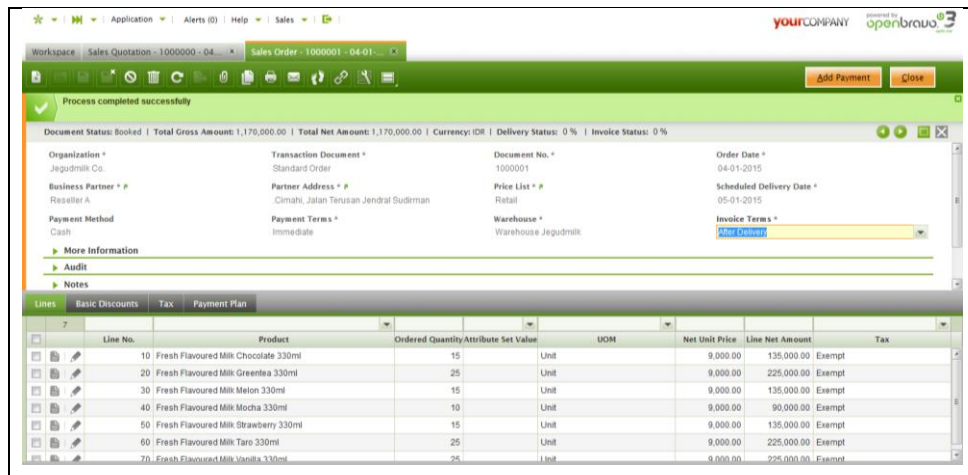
Application | Alerts (0) | Help | Sales |

yourCOMPANY powered by openbravo 3

Workspace Sales Quotation - 1000000 - 04... × Sales Order - 1000001 - 04-01-... ×

Add Payment Close

Process completed successfully

Document Status: Booked | Total Gross Amount: 1,170,000.00 | Total Net Amount: 1,170,000.00 | Currency: IDR | Delivery Status: 0 % | Invoice Status: 0 %

Organization *
Jegudmilk Co.

Transaction Document *
Standard Order

Document No. *
1000001

Order Date *
04-01-2015

Business Partner *
Reseller A

Partner Address *
.Cimahi, Jalan Terusan Jendral Sudirman

Price List *
Retail

Scheduled Delivery Date *
05-01-2015

Payment Method
Cash

Payment Terms *
Immediate

Warehouse *
Warehouse Jegudmilk

Invoice Terms *
After Delivery

More Information

Audit

Notes

Lines Basic Discounts Tax Payment Plan

7

| Line No. | Product | Ordered Quantity | Attribute Set Value | UOM | Net Unit Price | Line Net Amount | Tax |
|---|---|---|---|---|---|---|---|
| 10 | Fresh Flavoured Milk Chocolate 330ml | 15 | | Unit | 9,000.00 | 135,000.00 | Exempt |
| 20 | Fresh Flavoured Milk Greentea 330ml | 25 | | Unit | 9,000.00 | 225,000.00 | Exempt |
| 30 | Fresh Flavoured Milk Melon 330ml | 15 | | Unit | 9,000.00 | 135,000.00 | Exempt |
| 40 | Fresh Flavoured Milk Mocha 330ml | 10 | | Unit | 9,000.00 | 90,000.00 | Exempt |
| 50 | Fresh Flavoured Milk Strawberry 330ml | 15 | | Unit | 9,000.00 | 135,000.00 | Exempt |
| 60 | Fresh Flavoured Milk Taro 330ml | 25 | | Unit | 9,000.00 | 225,000.00 | Exempt |
| 70 | Fresh Flavoured Milk Vanilla 330ml | 25 | | Unit | 9,000.00 | 225,000.00 | Exempt |